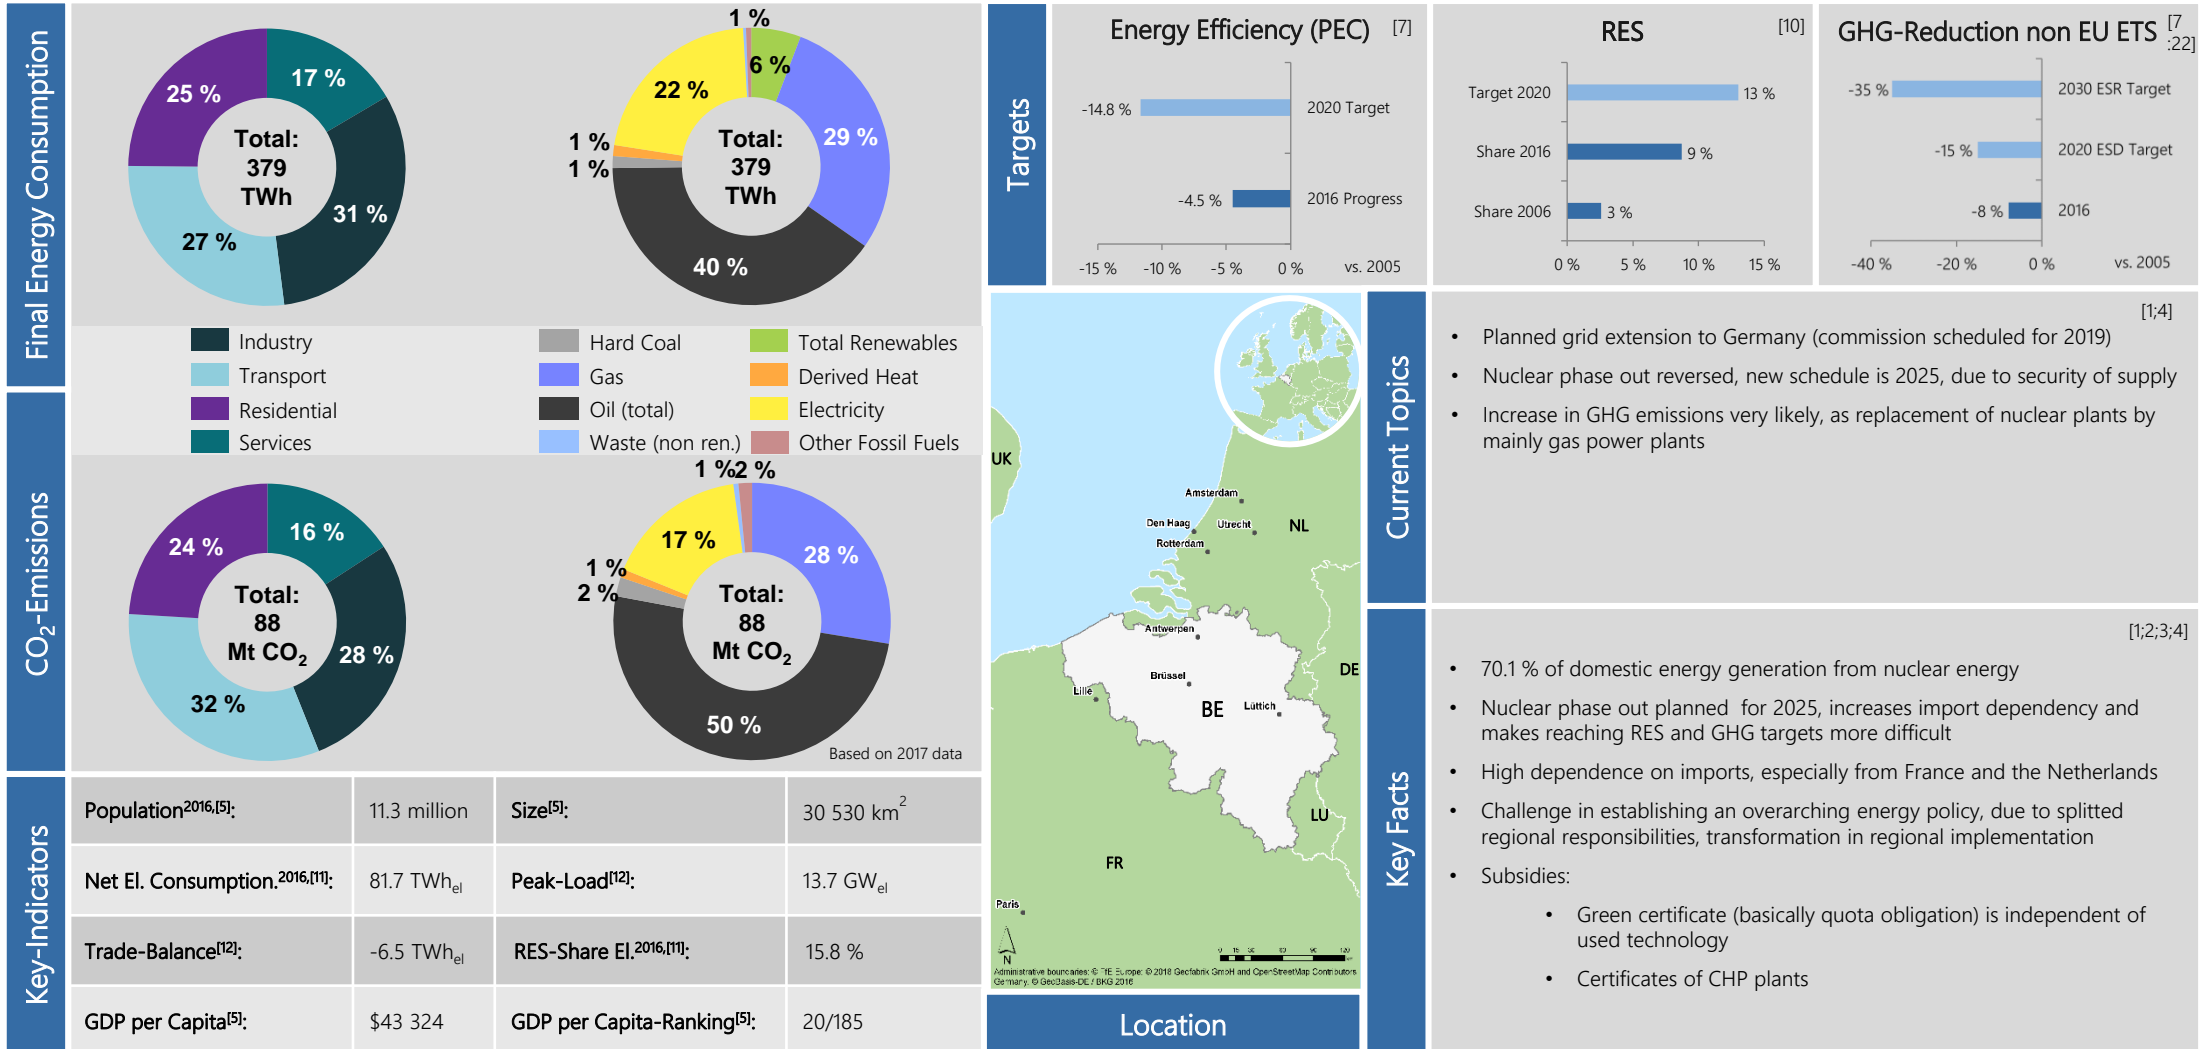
Final Energy Consumption

25 %
17 %
Total: 379 TWh
31 %
27 %

1 %
6 %
22 %
1 %
1 %
Total: 379 TWh
29 %
40 %

Industry
Transport
Residential
Services
Hard Coal
Gas
Oil (total)
Waste (non ren.)
Total Renewables
Derived Heat
Electricity
Other Fossil Fuels

$CO_2$-Emissions

24 %
16 %
Total: 88 Mt $CO_2$
28 %
32 %

1 %2 %
17 %
1 %
2 %
Total: 88 Mt $CO_2$
28 %
50 %
Based on 2017 data

Key-Indicators

| Population$^{2016,[5]}$: | 11.3 million | Size$^{[5]}$: | 30 530 km$^2$ |
|---|---|---|---|
| Net El. Consumption.$^{2016,[11]}$: | 81.7 TWh$_{el}$ | Peak-Load$^{[12]}$: | 13.7 GW$_{el}$ |
| Trade-Balance$^{[12]}$: | -6.5 TWh$_{el}$ | RES-Share El.$^{2016,[11]}$: | 15.8 % |
| GDP per Capita$^{[5]}$: | $43 324 | GDP per Capita-Ranking$^{[5]}$: | 20/185 |

Targets

Energy Efficiency (PEC) [7]
-14.8 %
2020 Target
-4.5 %
2016 Progress
-15 % -10 % -5 % 0 % vs. 2005

RES [10]
Target 2020
13 %
Share 2016
9 %
Share 2006
3 %
0 % 5 % 10 % 15 %

GHG-Reduction non EU ETS [7:22]
-35 %
2030 ESR Target
-15 %
2020 ESD Target
-8 %
2016
-40 % -20 % 0 % vs. 2005

UK
Amsterdam
Den Haag
Utrecht
NL
Rotterdam
Antwerpen
DE
Brüssel
Lille
BE
Lüttich
LU
FR
Paris
N
Administrative boundaries: © TE Europe: © 2018 Geofabrik GmbH and OpenStreetMap Contributors Germany. © GeoBasis-DE / BKG 2016

Location

Current Topics

[1;4]
• Planned grid extension to Germany (commission scheduled for 2019)
• Nuclear phase out reversed, new schedule is 2025, due to security of supply
• Increase in GHG emissions very likely, as replacement of nuclear plants by mainly gas power plants

Key Facts

[1;2;3;4]
• 70.1 % of domestic energy generation from nuclear energy
• Nuclear phase out planned for 2025, increases import dependency and makes reaching RES and GHG targets more difficult
• High dependence on imports, especially from France and the Netherlands
• Challenge in establishing an overarching energy policy, due to splitted regional responsibilities, transformation in regional implementation
• Subsidies:
• Green certificate (basically quota obligation) is independent of used technology
• Certificates of CHP plants